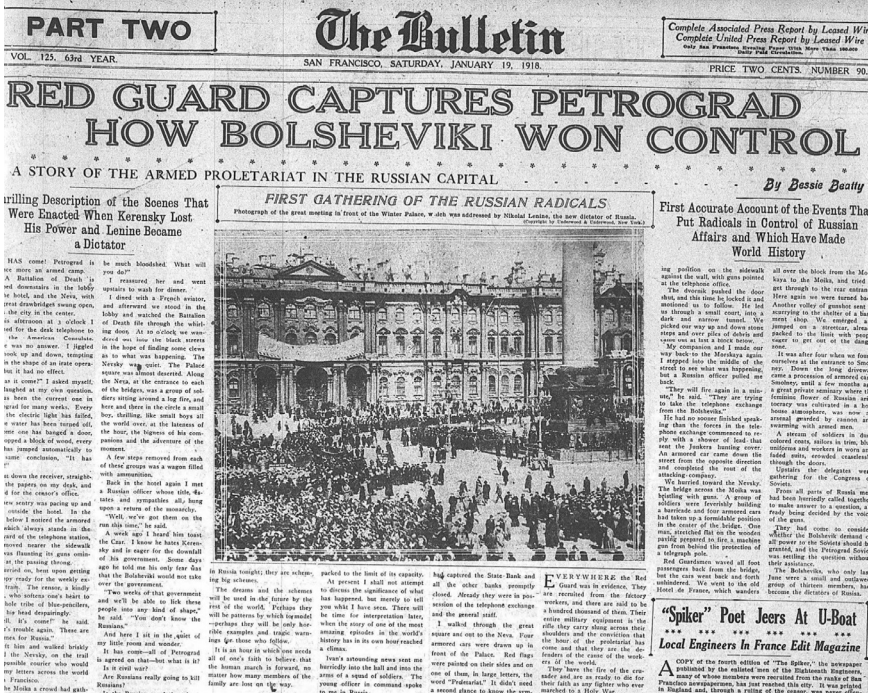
PART TWO

The Bulletin

Complete Associated Press Report by Leased Wire
Complete United Press Report by Leased Wire
Only San Francisco Evening Paper With More Than 100,000 Daily Paid Circulation

VOL. 125, 63rd YEAR.

SAN FRANCISCO, SATURDAY, JANUARY 19, 1918.

PRICE TWO CENTS. NUMBER 90.

RED GUARD CAPTURES PETROGRAD
HOW BOLSHEVIKI WON CONTROL

A STORY OF THE ARMED PROLETARIAT IN THE RUSSIAN CAPITAL

By Bessie Beatty

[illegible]rilling Description of the Scenes That Were Enacted When Kerensky Lost His Power and Lenine Became a Dictator

FIRST GATHERING OF THE RUSSIAN RADICALS

Photograph of the great meeting in front of the Winter Palace, which was addressed by Nikolai Lenine, the new dictator of Russia.
(Copyright by Underwood & Underwood, New York.)

First Accurate Account of the Events That Put Radicals in Control of Russian Affairs and Which Have Made World History

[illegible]HAS come! Petrograd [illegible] more an armed camp. A Battalion of Death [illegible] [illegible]ed downstairs in the lobby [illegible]e hotel, and the Neva, with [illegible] great drawbridges swung open, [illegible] the city in the center. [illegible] afternoon at 3 o'clock I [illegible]ed for the desk telephone to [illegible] the American Consulate. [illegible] was no answer. I jiggled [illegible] hook up and down, tempting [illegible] in the shape of an irate opera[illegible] but it had no effect. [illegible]e it come?" I asked myself, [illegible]laughed at my own question. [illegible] has been the current one in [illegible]grad for many weeks. Every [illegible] the electric light has failed, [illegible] water has been turned off, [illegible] one has banged a door, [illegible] opped a block of wood, every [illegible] has jumped automatically to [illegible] same conclusion, "It has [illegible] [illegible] down the receiver, straight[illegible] the papers on my desk, and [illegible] for the censor's office. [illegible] sentry was pacing up and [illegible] outside the hotel. In the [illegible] below I noticed the armored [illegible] which always stands in the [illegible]ard of the telephone station, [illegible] moved nearer the sidewalk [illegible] was flaunting its guns omin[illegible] at the passing throng. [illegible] on, bent upon getting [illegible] ready for the weekly ex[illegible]. The censor, a kindly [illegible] who softens one's heart to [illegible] thrills of blue-pencillers, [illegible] his head despairingly. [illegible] it come?" he said. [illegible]'s trouble again. There are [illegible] for Russia." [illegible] him and walked briskly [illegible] the Nevsky, on the trail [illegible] possible courier who would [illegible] letters across the world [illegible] Francisco. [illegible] Moika a crowd had gath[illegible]

be much bloodshed. What will you do?" I reassured her and went upstairs to wash for dinner. I dined with a French aviator, and afterward we stood in the lobby and watched the Battalion of Death file through the whirling doors. At 10 o'clock we wandered out into the black streets in the hope of finding some clew as to what was happening. The Nevsky was quiet. The Palace square was almost deserted. Along the Neva, at the entrance to each of the bridges, was a group of soldiers sitting around a log fire, and here and there in the circle a small boy, thrilling, like small boys all the world over, at the lateness of the hour, the bigness of his companions and the adventure of the moment. A few steps removed from each of these groups was a wagon filled with ammunition. Back in the hotel again I met a Russian officer whose title, debts and sympathies all hung upon a return of the monarchy. "Well, we've got them on the run this time," he said. A week ago I heard him toast the Czar. I know he hates Kerensky and is eager for the downfall of his government. Some days ago he told me his only fear was that the Bolsheviki would not take over the government. "Two weeks of that government and we'll be able to lick these people into any kind of shape," he said. "You don't know the Russians." And here I sit in the quiet of my little room and wonder. It has come—all of Petrograd is agreed on that—but what is it? Is it civil war? Are Russians really going to kill Russians?

in Russia tonight; they are scheming big schemes. The dreams and the schemes will be used in the future by the rest of the world. Perhaps they will be patterns by which tomorrow —perhaps they will be only horrible examples and tragic warnings for those who follow. It is an hour in which one needs all of one's faith to believe that the human march is forward, no matter how many members of the family are lost on the way.

packed to the limit of its capacity. At present I shall not attempt to discuss the significance of what has happened, but merely to tell you what I have seen. There will be time for interpretation later, when the story of one of the most amazing episodes in the world's history has in its own hour reached a climax. Ivan's astounding news sent me hurriedly into the hall and into the arms of a squad of soldiers. The young officer in command spoke to me in Russia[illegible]

had captured the State Bank and all the other banks promptly closed. Already they were in possession of the telephone exchange and the general staff. I walked through the great square and out to the Neva. Four armored cars were drawn up in front of the Palace. Red flags were painted on their sides and on one of them, in large letters, the word "Proletariat." It didn't need a second glance to know the sym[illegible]

EVERYWHERE the Red Guard was in evidence. They are recruited from the factory workers, and there are said to be a hundred thousand of them. Their entire military equipment is the rifle they carry slung across their shoulders and the conviction that the hour of the proletariat has come and that they are the defenders of the cause of the workers of the world. They have the fire of the crusader and are as ready to die for their faith as any fighter who ever marched to a Holy War.

ing position on the sidewalk against the wall, with guns pointed at the telephone office. The doorman pushed the door shut, and this time he locked it and motioned us to follow. He led us through a small court, into a dark and narrow tunnel. We picked our way up and down stone steps and over piles of debris and came out at last a block below. My companion and I made our way back to the Morskaya again. I stepped into the middle of the street to see what was happening, but a Russian officer pulled me back. "They will fire again in a minute," he said. "They are trying to take the telephone exchange from the Bolsheviks." He had no sooner finished speaking than the forces in the telephone exchange commenced to reply with a shower of lead that sent the Junkers hunting cover. An armored car came down the street from the opposite direction and completed the rout of the attacking company. We hurried toward the Nevsky. The bridge across the Moika was bristling with guns. A group of soldiers were feverishly building a barricade and four armored cars had taken up a formidable position in the center of the bridge. One man, stretched flat on the wooden paving prepared to fire, a machine gun from behind the protection of a telegraph pole. Red Guardsmen waved all foot passengers back from the bridge, but the cars went back and forth unhindered. We went to the old Hotel de France, which wanders

all over the block from the Mo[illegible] kaya to the Moika, and tried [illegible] get through to the rear entran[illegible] Here again we were turned ba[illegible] Another volley of gunshot sent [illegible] scurrying to the shelter of a li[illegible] ment shop. We emerged a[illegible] jumped on a streetcar, alrea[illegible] packed to the limit with pe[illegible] eager to get out of the dang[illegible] zone. It was after four when we fou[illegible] ourselves at the entrance to Smo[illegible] ney. Down the long drivew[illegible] came a procession of armored ca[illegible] Smolny, until a few months a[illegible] a great private seminary where t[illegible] feminine flower of Russian ari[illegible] tocracy was cultivated in a h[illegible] house atmosphere, was now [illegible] arsenal guarded by cannon a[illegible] swarming with armed men. A stream of soldiers in du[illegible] colored coats, sailors in trim, bl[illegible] uniforms and workers in worn a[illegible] faded coats, crowded ceaseless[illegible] through the doors. Upstairs the delegates we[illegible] gathering for the Congress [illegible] Soviet. From all parts of Russia me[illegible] had been hurriedly called togethe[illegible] to make answer to a question, a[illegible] ready being decided by the voic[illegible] of the guns. They had come to conside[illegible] whether the Bolshevik demand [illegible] all power to the Soviets should b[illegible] granted, and the Petrograd Sovie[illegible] was settling the question witho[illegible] their assistance. The Bolsheviks, who only las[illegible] June were a small and outlawe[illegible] group of thirteen members, ha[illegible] become the dictators of Russia.

"Spiker" Poet Jeers At U-Boat
Local Engineers In France Edit Magazine

A COPY of the fourth edition of "The Spiker," the newspaper published by the enlisted men of the Eighteenth Engineers, many of whose members were recruited from the ranks of San Francisco newspapermen, has just reached this city. It was printed in England and, through a ruling of the censor, was never offer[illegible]